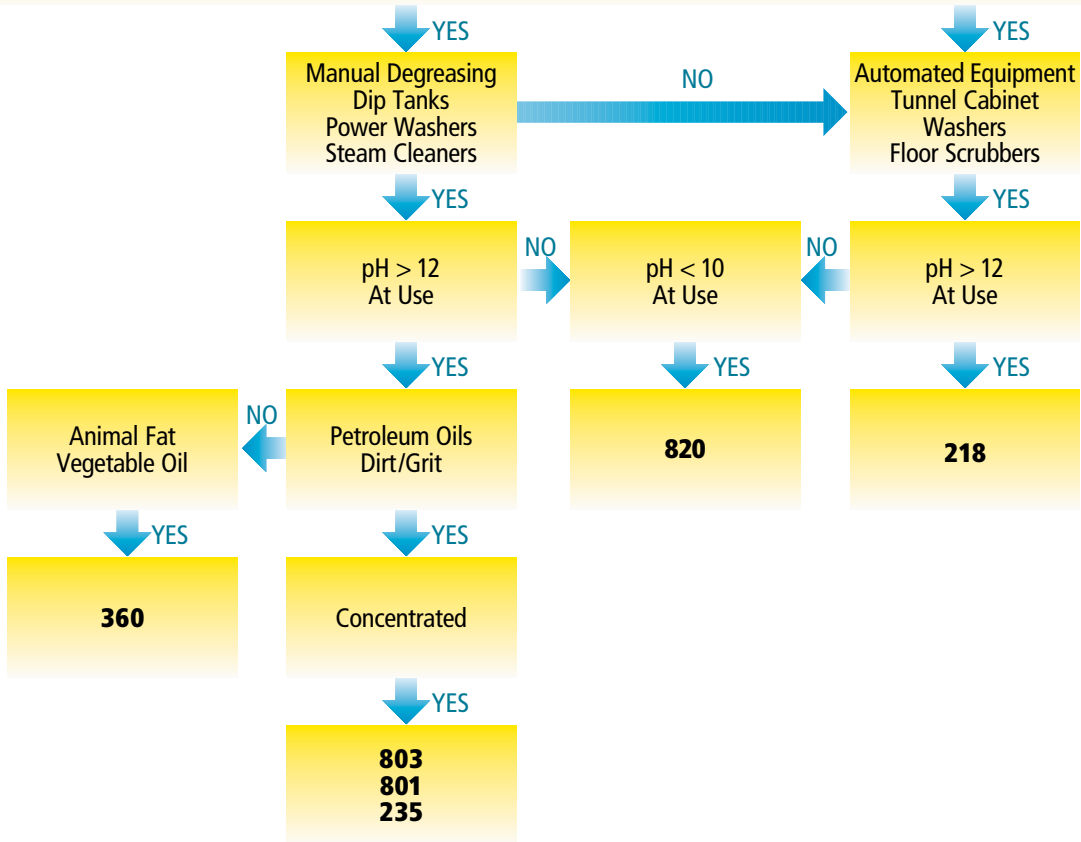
YES

Manual Degreasing
Dip Tanks
Power Washers
Steam Cleaners

NO

YES

Automated Equipment
Tunnel Cabinet
Washers
Floor Scrubbers

YES

pH > 12
At Use

NO

pH < 10
At Use

NO

YES

pH > 12
At Use

YES

NO

Animal Fat
Vegetable Oil

Petroleum Oils
Dirt/Grit

YES

820

YES

218

YES

360

YES

Concentrated

YES

803
801
235